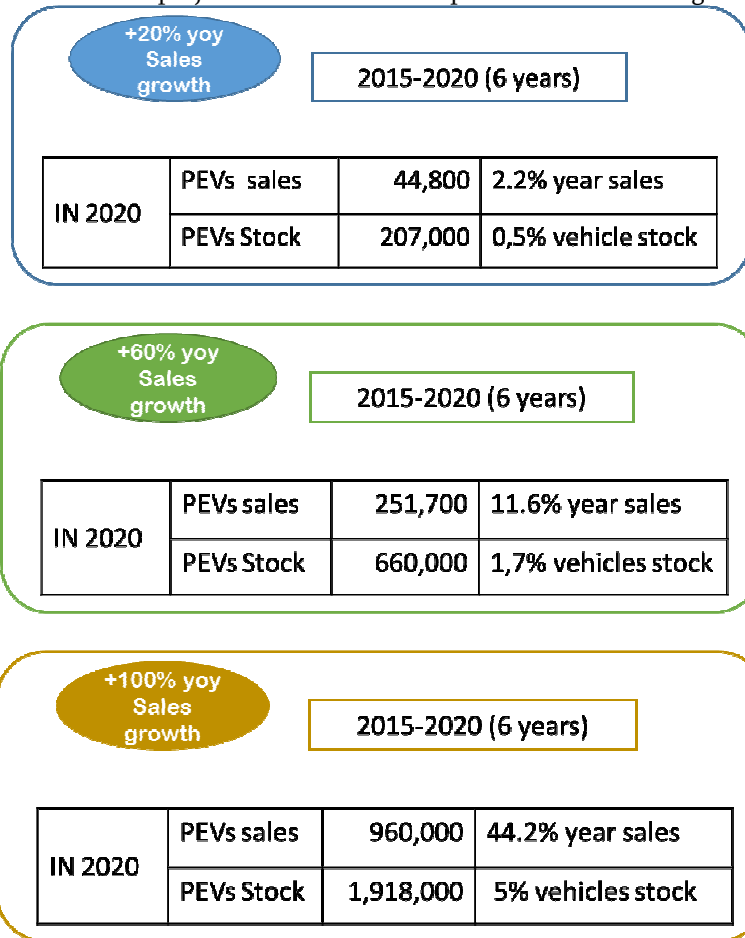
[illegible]

+20% yoy Sales growth

2015-2020 (6 years)

| IN 2020 | PEVs sales | 44,800 | 2.2% year sales |
|---|---|---|---|
| | PEVs Stock | 207,000 | 0,5% vehicle stock |

+60% yoy Sales growth

2015-2020 (6 years)

| IN 2020 | PEVs sales | 251,700 | 11.6% year sales |
|---|---|---|---|
| | PEVs Stock | 660,000 | 1,7% vehicles stock |

+100% yoy Sales growth

2015-2020 (6 years)

| IN 2020 | PEVs sales | 960,000 | 44.2% year sales |
|---|---|---|---|
| | PEVs Stock | 1,918,000 | 5% vehicles stock |